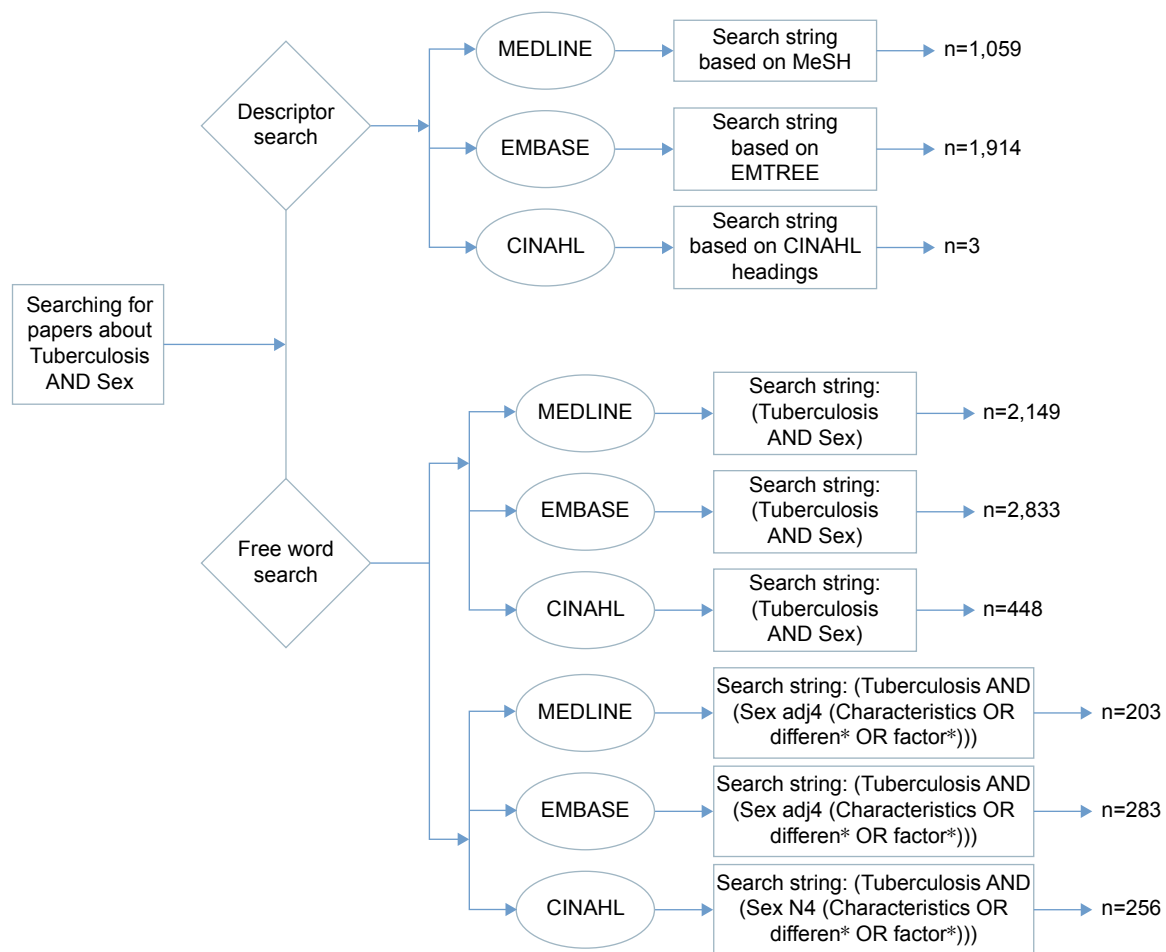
Searching for papers about Tuberculosis AND Sex

Descriptor search

MEDLINE

Search string based on MeSH

n=1,059

EMBASE

Search string based on EMTREE

n=1,914

CINAHL

Search string based on CINAHL headings

n=3

Free word search

MEDLINE

Search string: (Tuberculosis AND Sex)

n=2,149

EMBASE

Search string: (Tuberculosis AND Sex)

n=2,833

CINAHL

Search string: (Tuberculosis AND Sex)

n=448

MEDLINE

Search string: (Tuberculosis AND (Sex adj4 (Characteristics OR differen* OR factor*)))

n=203

EMBASE

Search string: (Tuberculosis AND (Sex adj4 (Characteristics OR differen* OR factor*)))

n=283

CINAHL

Search string: (Tuberculosis AND (Sex N4 (Characteristics OR differen* OR factor*)))

n=256